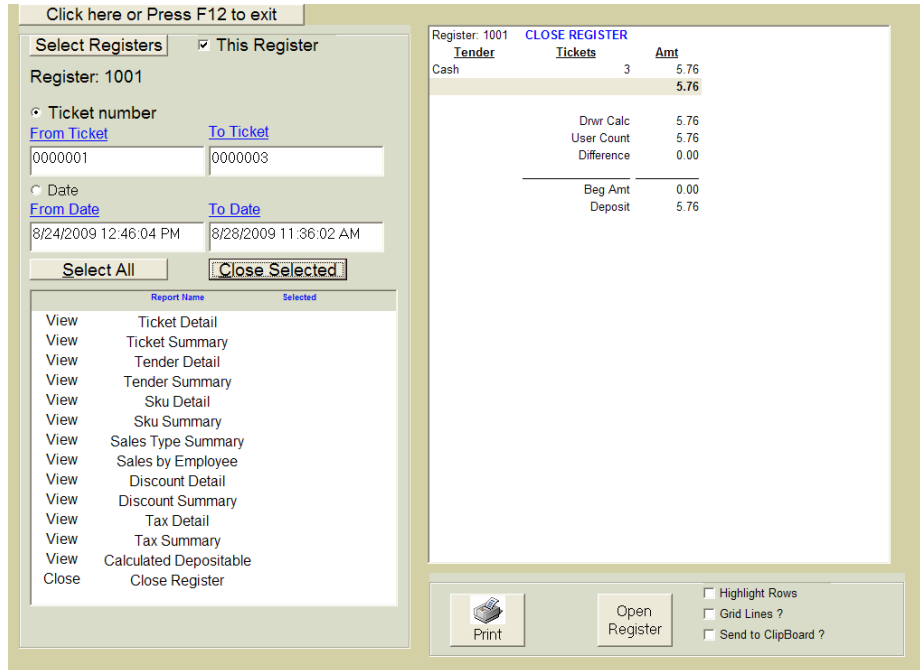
Click here or Press F12 to exit

Select Registers
This Register

Register: 1001

Ticket number

From Ticket
To Ticket

0000001
0000003

Date

From Date
To Date

8/24/2009 12:46:04 PM
8/28/2009 11:36:02 AM

Select All
Close Selected

| | Report Name | Selected |
|---|---|---|
| View | Ticket Detail | |
| View | Ticket Summary | |
| View | Tender Detail | |
| View | Tender Summary | |
| View | Sku Detail | |
| View | Sku Summary | |
| View | Sales Type Summary | |
| View | Sales by Employee | |
| View | Discount Detail | |
| View | Discount Summary | |
| View | Tax Detail | |
| View | Tax Summary | |
| View | Calculated Depositable | |
| Close | Close Register | |

Register: 1001 CLOSE REGISTER

| Tender | Tickets | Amt |
|---|---|---|
| Cash | 3 | 5.76 |
| | | 5.76 |

| | |
|---|---|
| Drwr Calc | 5.76 |
| User Count | 5.76 |
| Difference | 0.00 |
| Beg Amt | 0.00 |
| Deposit | 5.76 |

Print

Open Register

Highlight Rows
Grid Lines ?
Send to ClipBoard ?